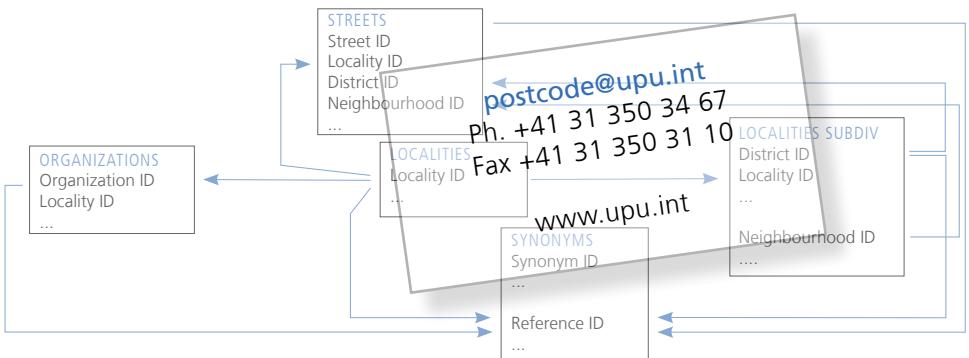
STREETS
Street ID
Locality ID
District ID
Neighbourhood ID
...

ORGANIZATIONS
Organization ID
Locality ID
...

LOCALITIES
Locality ID
...

LOCALITIES SUBDIV
District ID
Locality ID
...
Neighbourhood ID
....

SYNONYMS
Synonym ID
...
Reference ID
...

postcode@upu.int
Ph. +41 31 350 34 67
Fax +41 31 350 31 10
www.upu.int